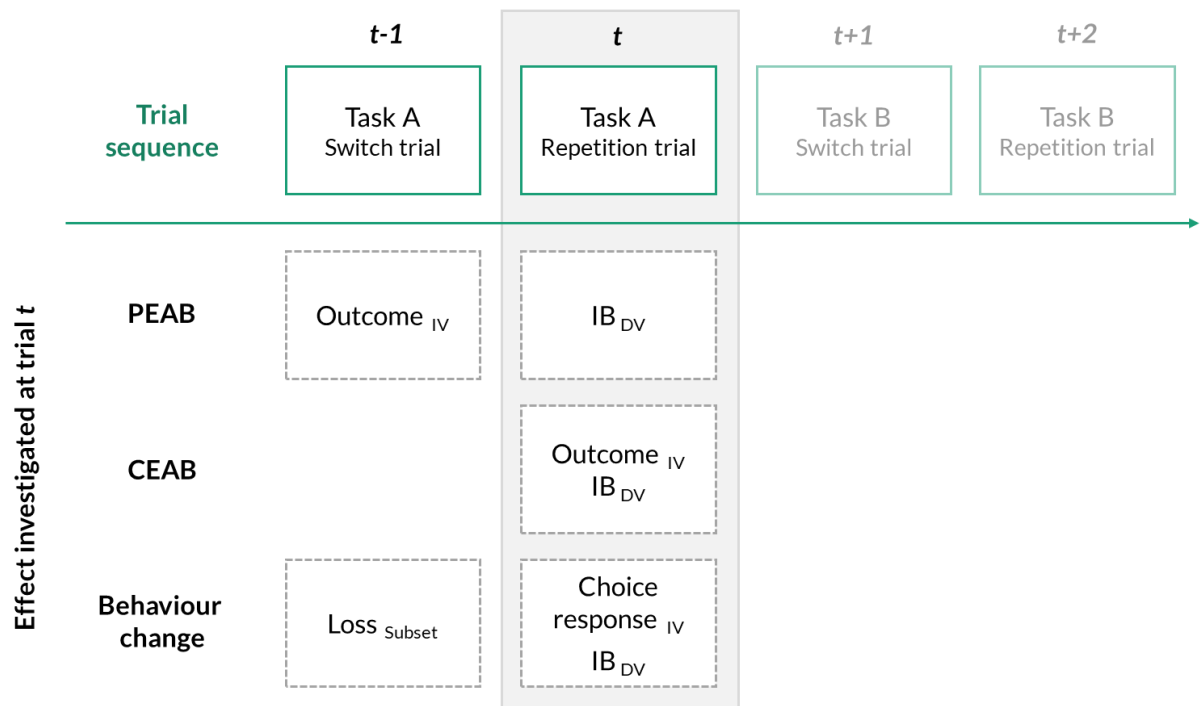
t-1

t

t+1

t+2

Trial sequence

Task A
Switch trial

Task A
Repetition trial

Task B
Switch trial

Task B
Repetition trial

Effect investigated at trial t

PEAB

Outcome $_{IV}$

IB $_{DV}$

CEAB

Outcome $_{IV}$
IB $_{DV}$

Behaviour change

Loss $_{Subset}$

Choice response $_{IV}$
IB $_{DV}$